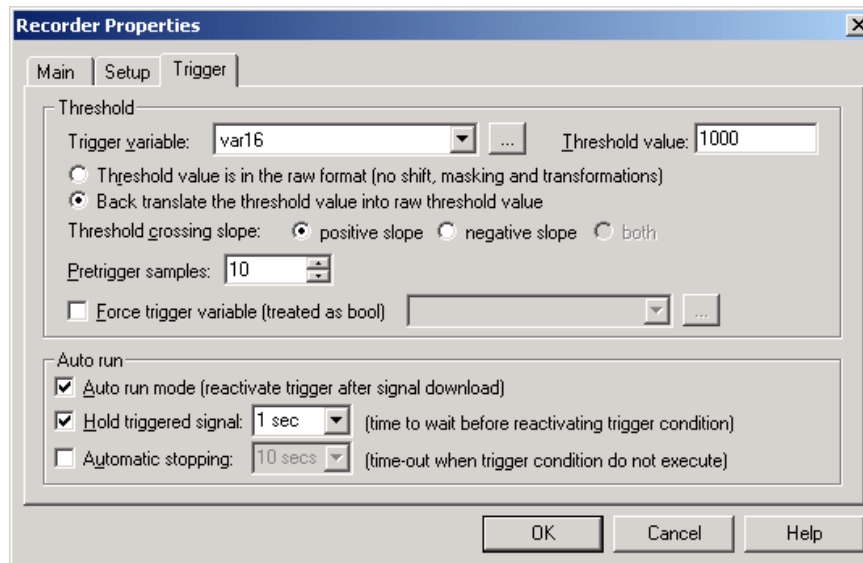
Recorder Properties

Main | Setup | Trigger

Threshold

Trigger variable: var16 ... Threshold value: 1000

Threshold value is in the raw format (no shift, masking and transformations)

Back translate the threshold value into raw threshold value

Threshold crossing slope: positive slope negative slope both

Pretrigger samples: 10

Force trigger variable (treated as bool) ...

Auto run

Auto run mode (reactivate trigger after signal download)

Hold triggered signal: 1 sec (time to wait before reactivating trigger condition)

Automatic stopping: 10 secs (time-out when trigger condition do not execute)

OK Cancel Help